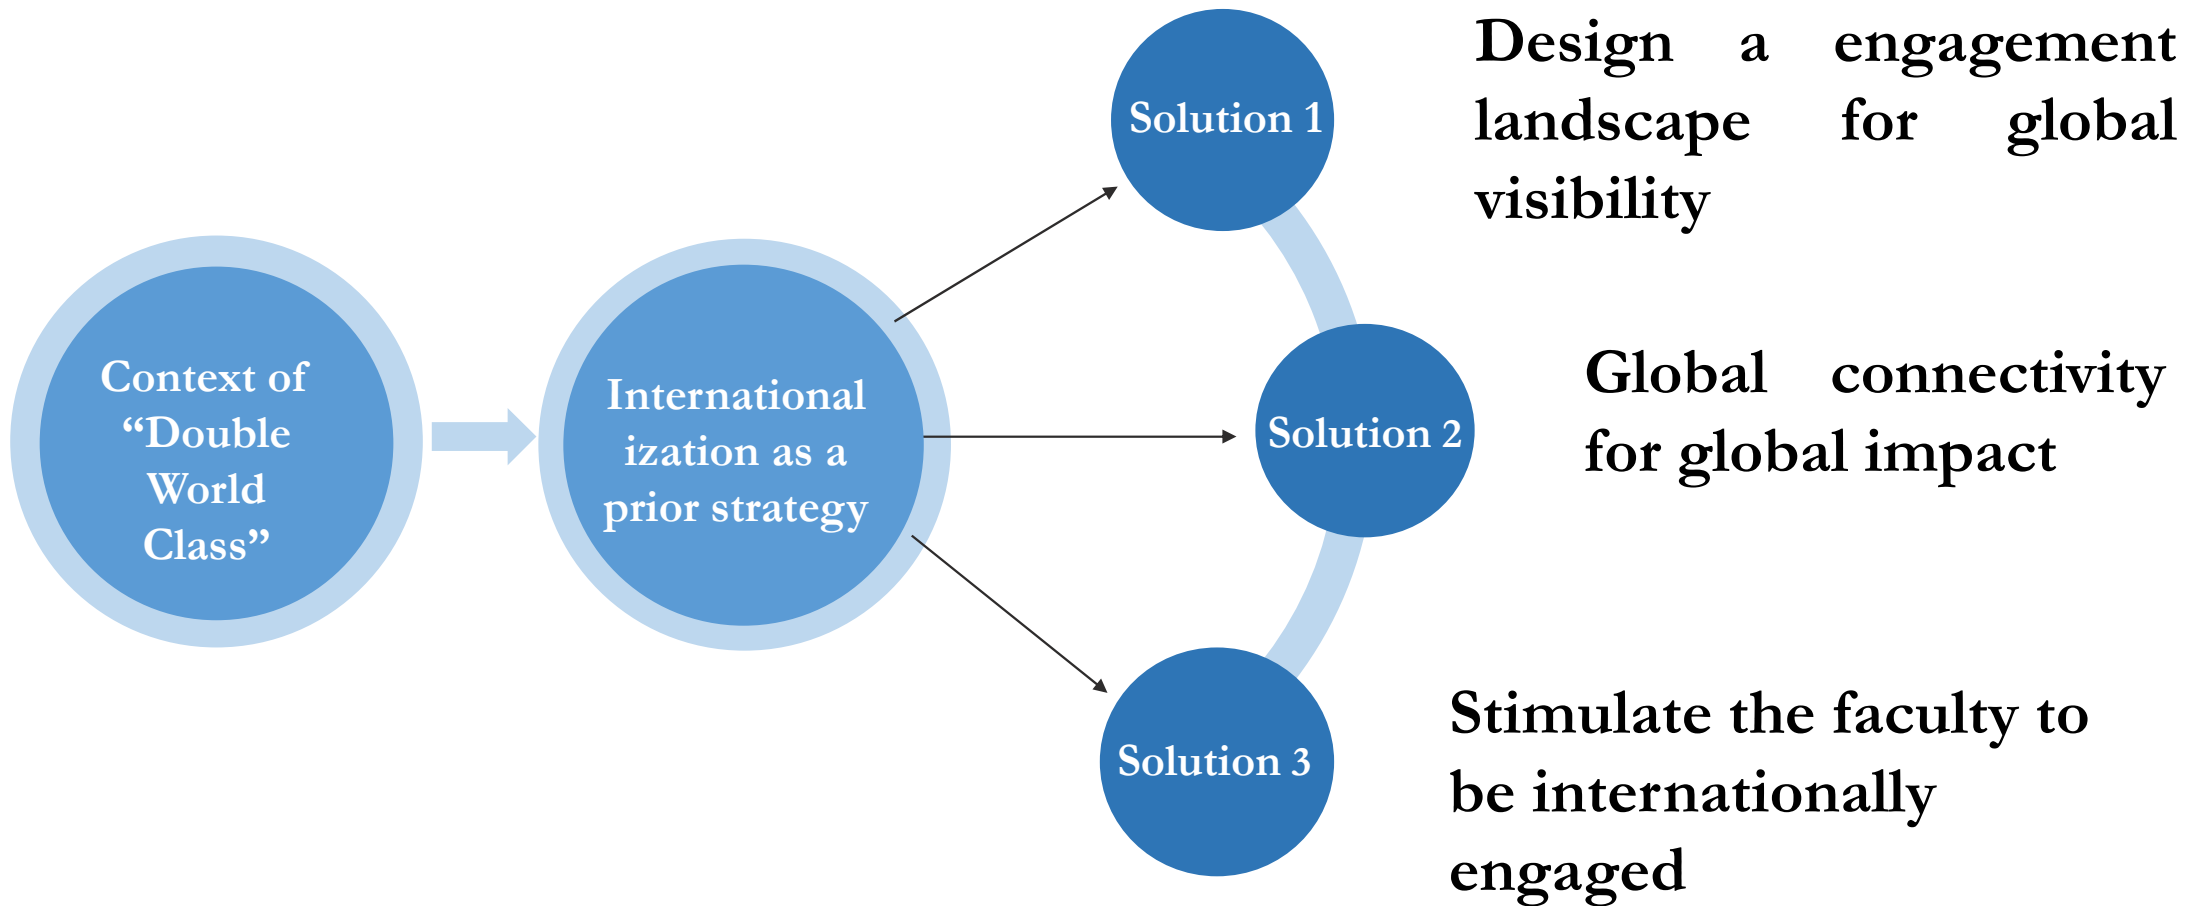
Context of “Double World Class”

Internationalization as a prior strategy

Solution 1

Design a engagement landscape for global visibility

Solution 2

Global connectivity for global impact

Solution 3

Stimulate the faculty to be internationally engaged